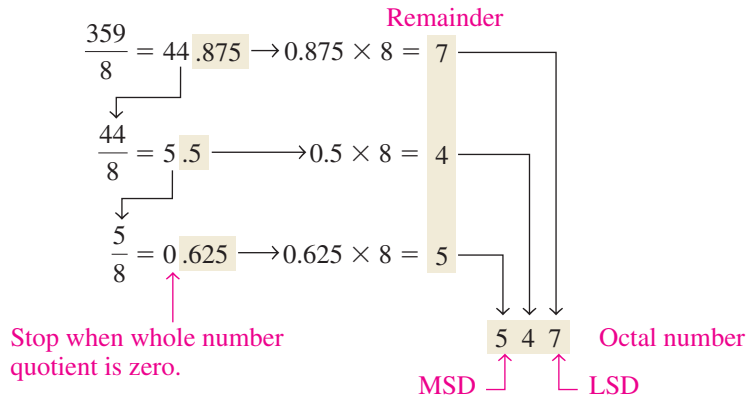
Remainder

$\frac{359}{8} = 44.875 \rightarrow 0.875 \times 8 = 7$

$\frac{44}{8} = 5.5 \rightarrow 0.5 \times 8 = 4$

$\frac{5}{8} = 0.625 \rightarrow 0.625 \times 8 = 5$

Stop when whole number quotient is zero.

5 4 7 Octal number

MSD LSD